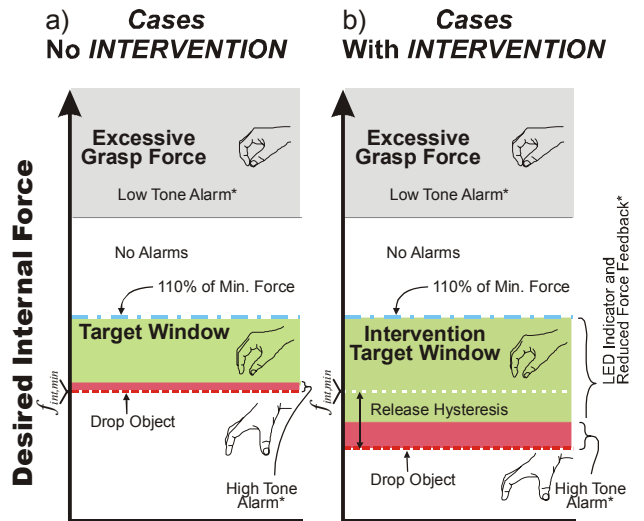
a) *Cases*
No *INTERVENTION*

Desired Internal Force

Excessive Grasp Force

Low Tone Alarm*

No Alarms

110% of Min. Force

Target Window

$f_{int\,min}$

Drop Object

High Tone Alarm*

b) *Cases*
With *INTERVENTION*

Excessive Grasp Force

Low Tone Alarm*

No Alarms

110% of Min. Force

Intervention Target Window

$f_{int\,min}$

Release Hysteresis

Drop Object

High Tone Alarm*

LED Indicator and Reduced Force Feedback*